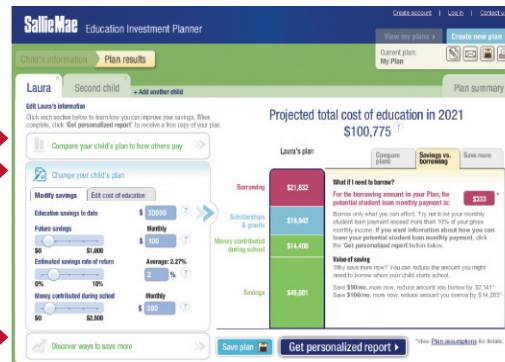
SallieMae Education Investment Planner

Create account | Log in | Contact us

View my plans ▾ | Create new plan

Current plan: My Plan

Child's information | Plan results

Laura | Second child | + Add another child | Plan summary

Edit Laura's information
Click each section below to learn how you can improve your savings. When complete, click "Get personalized report" to receive a free copy of your plan.

Compare your child's plan to how others pay

Change your child's plan

Modify savings | Edit cost of education

Education savings to date $ 30000 ?

Future savings Monthly $ 100 ?
$0 $1,000

Estimated savings rate of return Average: 2.27% 2 %
0% 10%

Money contributed during school Monthly $ 300 ?
$0 $2,500

Discover ways to save more

Projected total cost of education in 2021
$100,775

Laura's plan | Compare plans | Savings vs. borrowing | Save more

Borrowing $21,832
Scholarships & grants $16,542
Money contributed during school $14,400
Savings $45,001

What if I need to borrow?
For the borrowing amount in your Plan, the potential student loan monthly payment is: $333
Borrow only what you can afford. Try not to let your monthly student loan payment exceed more than 10% of your gross monthly income. If you want information about how you can lower your potential student loan monthly payment, click the "Get personalized report" button below.

Value of saving
Why save more now? You can reduce the amount you might need to borrow when your child starts school.
Save $50/mo. more now, reduce amount you borrow by $7,141*
Save $100/mo. more now, reduce amount you borrow by $14,283*

Save plan | Get personalized report ▸

*View Plan assumptions for details.